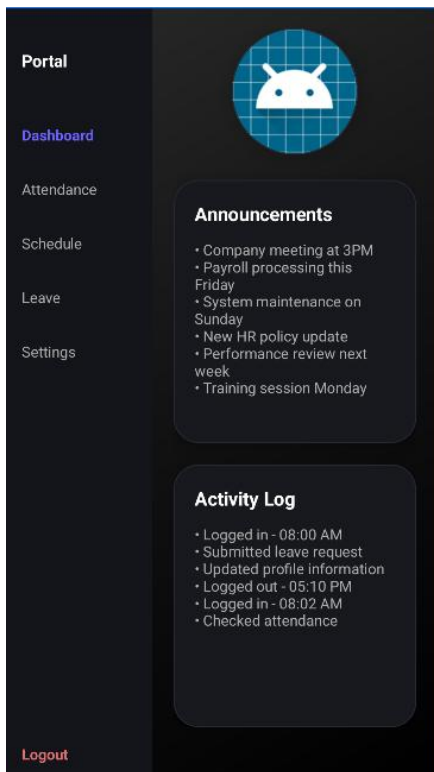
Portal

Dashboard

Attendance

Schedule

Leave

Settings

Logout

Announcements

• Company meeting at 3PM
• Payroll processing this Friday
• System maintenance on Sunday
• New HR policy update
• Performance review next week
• Training session Monday

Activity Log

• Logged in - 08:00 AM
• Submitted leave request
• Updated profile information
• Logged out - 05:10 PM
• Logged in - 08:02 AM
• Checked attendance